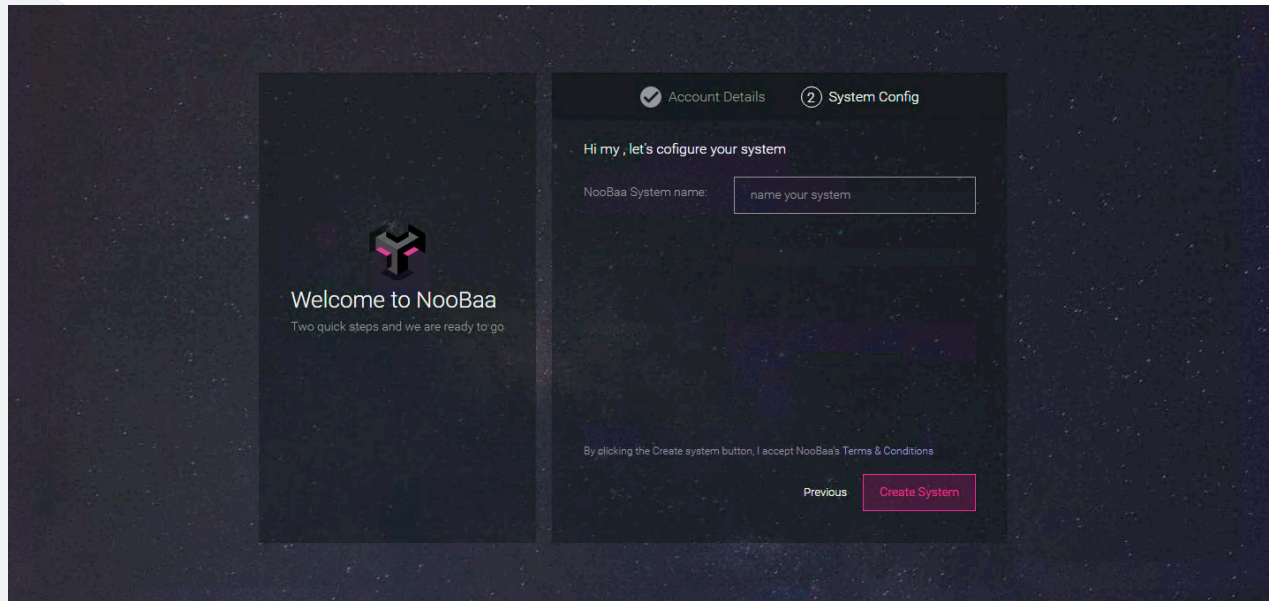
Welcome to NooBaa
Two quick steps and we are ready to go

Account Details
2 System Config

Hi my , let's cofigure your system

NooBaa System name: name your system

By clicking the Create system button, I accept NooBaa's Terms & Conditions

Previous
Create System